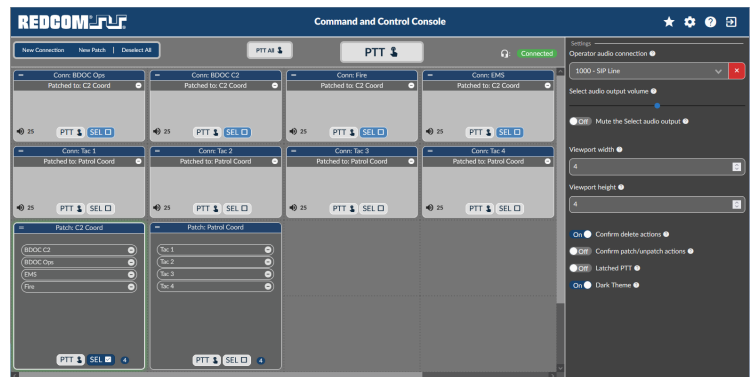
REDCOM

Command and Control Console

New Connection | New Patch | Deselect All

PTT All

PTT

Connected

Conn: BDOC Ops
Patched to: C2 Coord
25
PTT SEL

Conn: BDOC C2
Patched to: C2 Coord
25
PTT SEL

Conn: Fire
Patched to: C2 Coord
25
PTT SEL

Conn: EMS
Patched to: C2 Coord
25
PTT SEL

Conn: Tac 1
Patched to: Patrol Coord
25
PTT SEL

Conn: Tac 2
Patched to: Patrol Coord
25
PTT SEL

Conn: Tac 3
Patched to: Patrol Coord
25
PTT SEL

Conn: Tac 4
Patched to: Patrol Coord
25
PTT SEL

Patch: C2 Coord
BDOC C2
BDOC Ops
EMS
Fire
PTT SEL 4

Patch: Patrol Coord
Tac 1
Tac 2
Tac 3
Tac 4
PTT SEL 4

Settings
Operator audio connection
1000 - SIP Line
Select audio output volume
Off Mute the Select audio output
Viewport width
4
Viewport height
4
On Confirm delete actions
Off Confirm patch/unpatch actions
Off Latched PTT
On Dark Theme